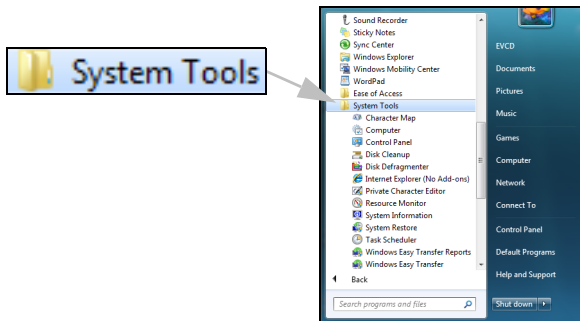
System Tools

Sound Recorder
Sticky Notes
Sync Center
Windows Explorer
Windows Mobility Center
WordPad
Ease of Access
System Tools
Character Map
Computer
Control Panel
Disk Cleanup
Disk Defragmenter
Internet Explorer (No Add-ons)
Private Character Editor
Resource Monitor
System Information
System Restore
Task Scheduler
Windows Easy Transfer Reports
Windows Easy Transfer
Back
Search programs and files

EVCD
Documents
Pictures
Music
Games
Computer
Network
Connect To
Control Panel
Default Programs
Help and Support
Shut down